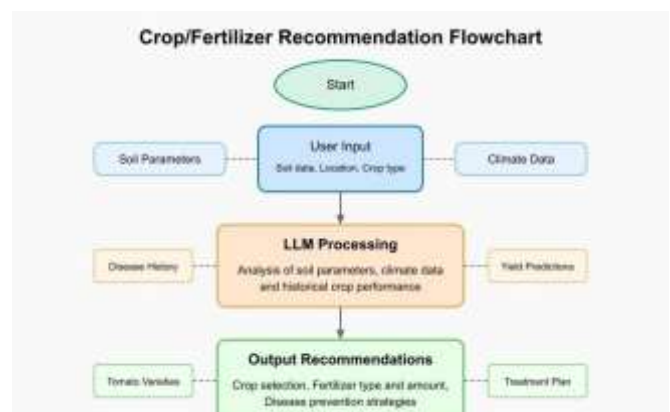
Crop/Fertilizer Recommendation Flowchart

Start

Soil Parameters

User Input
Soil data, Location, Crop type

Climate Data

Disease History

LLM Processing
Analysis of soil parameters, climate data and historical crop performance

Yield Predictions

Tomato Varieties

Output Recommendations
Crop selection, Fertilizer type and amount, Disease prevention strategies

Treatment Plan